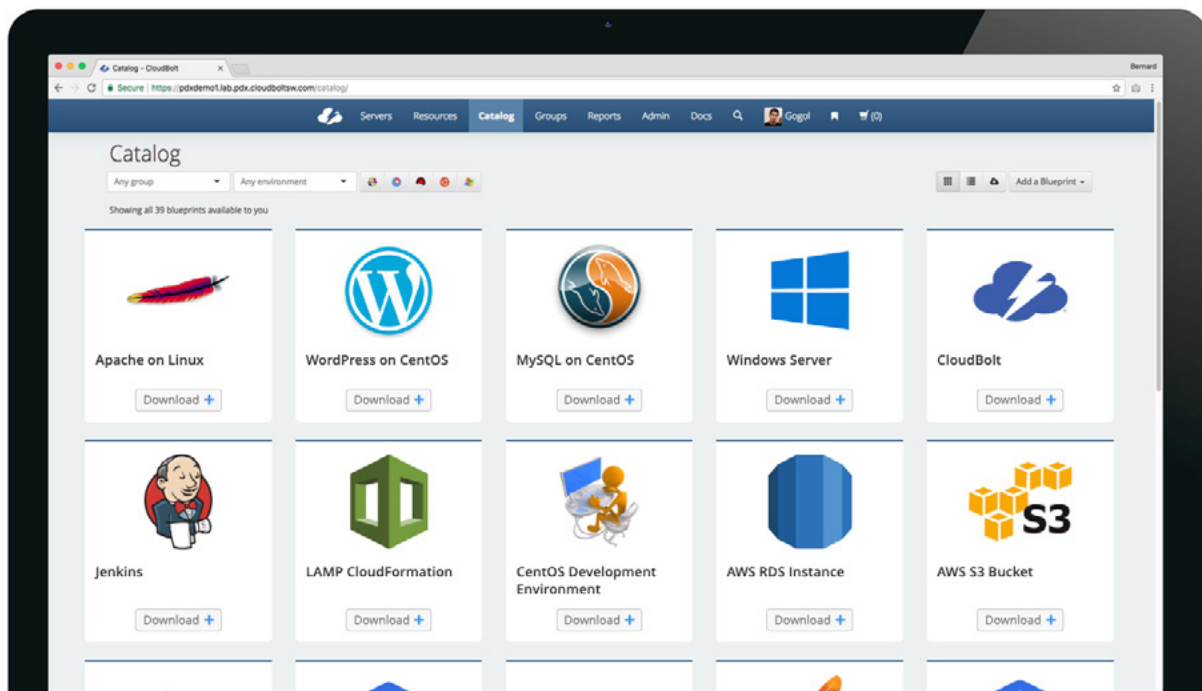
Catalog - CloudBolt

Bernard

Secure | https://pdxdemo1.lab.pdx.cloudboltsw.com/catalog/

Servers Resources Catalog Groups Reports Admin Docs Gogol (0)

Catalog

Any group

Any environment

Add a Blueprint

Showing all 39 blueprints available to you

Apache on Linux
Download +

WordPress on CentOS
Download +

MySQL on CentOS
Download +

Windows Server
Download +

CloudBolt
Download +

Jenkins
Download +

LAMP CloudFormation
Download +

CentOS Development Environment
Download +

AWS RDS Instance
Download +

S3

AWS S3 Bucket
Download +